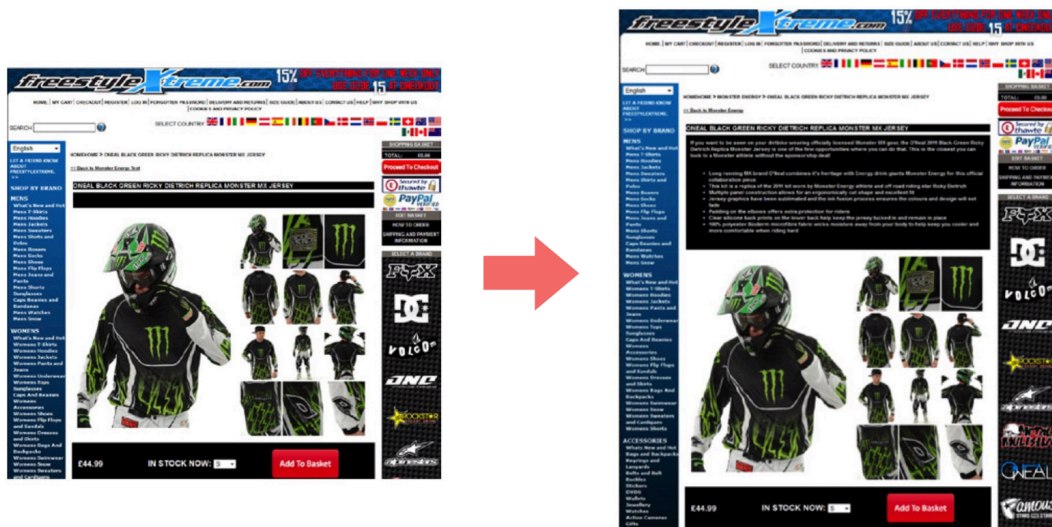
freestyleXtreme.com 15% OFF EVERYTHING FOR ONE WEEK ONLY USE CODE 15 AT CHECKOUT

HOME | MY CART | CHECKOUT | REGISTER | LOG IN | FORGOTTEN PASSWORD | DELIVERY AND RETURNS | SIZE GUIDE | ABOUT US | CONTACT US | HELP | WHY SHOP WITH US | COOKIES AND PRIVACY POLICY

SEARCH:

SELECT COUNTRY

English

LET A FRIEND KNOW ABOUT FREESTYLEXTREME

SHOP BY BRAND

MENS
What's New and Hot
Mens T-Shirts
Mens Hoodies
Mens Jackets
Mens Sweaters
Mens Shirts and Polos
Mens Boxers
Mens Socks
Mens Shoes
Mens Flip Flops
Mens Jeans and Pants
Mens Shorts
Sunglasses
Caps Beanies and Bandanas
Mens Watches
Mens Snow

WOMENS
What's New and Hot
Womens T-Shirts
Womens Hoodies
Womens Jackets
Womens Pants and Jeans
Womens Underwear
Womens Tops
Sunglasses
Caps And Beanies
Womens Accessories
Womens Shoes
Womens Flip Flops and Sandals
Womens Dresses and Skirts
Womens Bags And Backpacks
Womens Swimwear
Womens Snow
Womens Sweaters and Cardigans

HOMEHOME > ONEAL BLACK GREEN RICKY DIETRICH REPLICA MONSTER MX JERSEY

<< Back to Monster Energy Test

ONEAL BLACK GREEN RICKY DIETRICH REPLICA MONSTER MX JERSEY

£44.99

IN STOCK NOW: S

Add To Basket

SHOPPING BASKET
TOTAL: £0.00
Proceed To Checkout
Secured by thawte
PayPal
EDIT BASKET
HOW TO ORDER
SHIPPING AND PAYMENT INFORMATION
SELECT A BRAND

freestyleXtreme.com 15% OFF EVERYTHING FOR ONE WEEK ONLY USE CODE 15 AT CHECKOUT

HOME | MY CART | CHECKOUT | REGISTER | LOG IN | FORGOTTEN PASSWORD | DELIVERY AND RETURNS | SIZE GUIDE | ABOUT US | CONTACT US | HELP | WHY SHOP WITH US | COOKIES AND PRIVACY POLICY

SEARCH:

SELECT COUNTRY

English

LET A FRIEND KNOW ABOUT FREESTYLEXTREME

SHOP BY BRAND

HOMEHOME > MONSTER ENERGY > ONEAL BLACK GREEN RICKY DIETRICH REPLICA MONSTER MX JERSEY

<< Back to Monster Energy

ONEAL BLACK GREEN RICKY DIETRICH REPLICA MONSTER MX JERSEY

If you want to be seen on your dirtbike wearing officially licensed Monster MX gear, the O'Neal 2011 Black Green Ricky Dietrich Replica Monster Jersey is one of the few opportunities where you can do that. This is the closest you can look to a Monster athlete without the sponsorship deal!

Long running MX brand O'Neal combines it's heritage with Energy drink giants Monster Energy for this official collaboration piece
This kit is a replica of the 2011 kit worn by Monster Energy athlete and off road riding star Ricky Dietrich
Multiple panel construction allows for an ergonomically cut shape and excellent fit
Jersey graphics have been sublimated and the ink fusion process ensures the colours and design will not fade
Padding on the elbows offers extra protection for riders
Clear silicone back prints on the lower back help keep the jersey tucked in and remain in place
100% polyester Bodarm microfibre fabric wicks moisture away from your body to help keep you cooler and more comfortable when riding hard

ACCESSORIES
What's New and Hot
Bags and Backpacks
Keyrings and Lanyards
Belts and Belt Buckles
Stickers
DVDS
Wallets
Jewellery
Watches
Active Canvases
Gifts

£44.99

IN STOCK NOW: S

Add To Basket